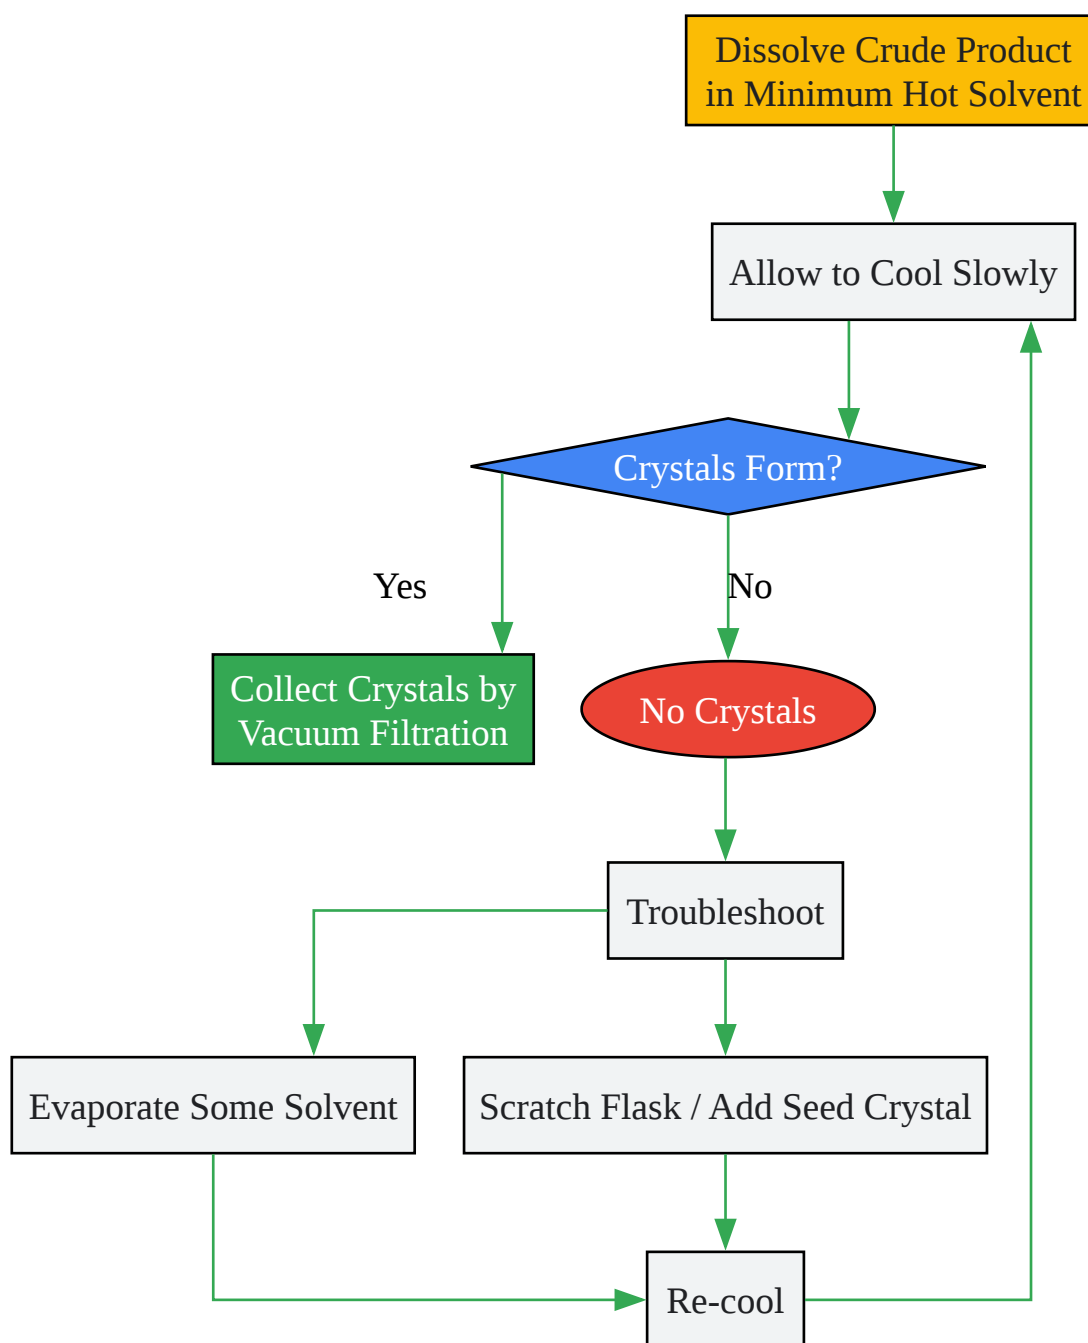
Dissolve Crude Product in Minimum Hot Solvent

Allow to Cool Slowly

Crystals Form?

Yes

No

Collect Crystals by Vacuum Filtration

No Crystals

Troubleshoot

Evaporate Some Solvent

Scratch Flask / Add Seed Crystal

Re-cool